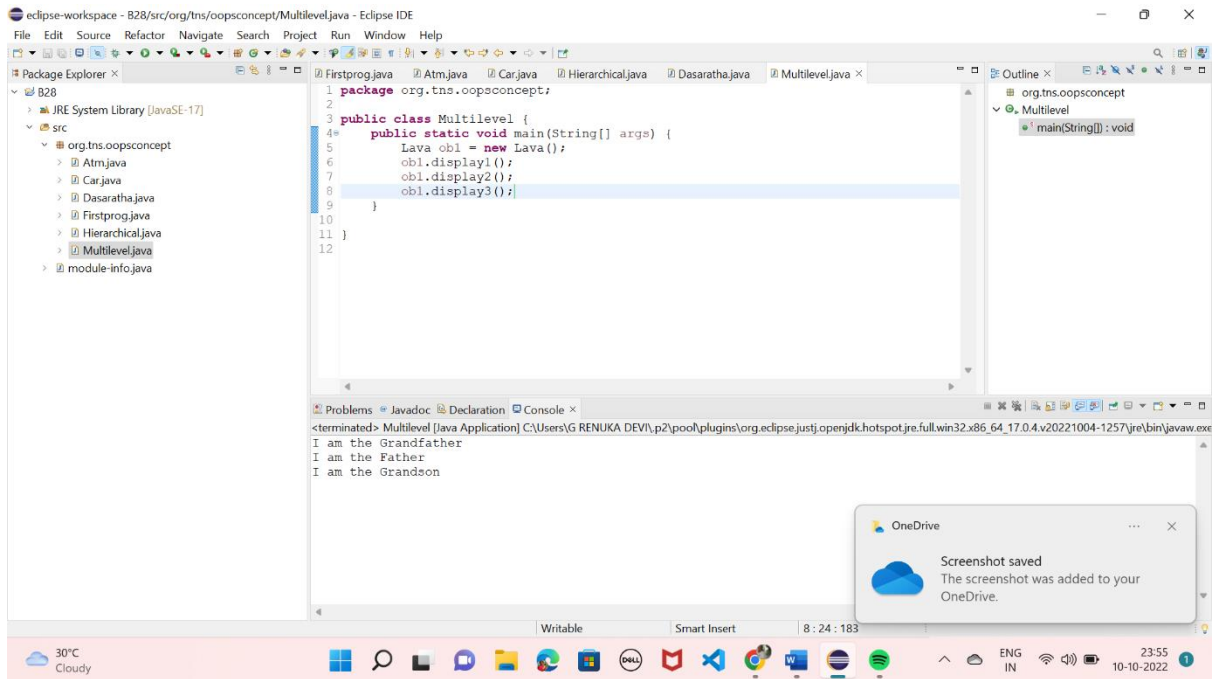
eclipse-workspace - B28/src/org/tns/oopsconcept/Multilevel.java - Eclipse IDE

File Edit Source Refactor Navigate Search Project Run Window Help

Package Explorer ×
B28
JRE System Library [JavaSE-17]
src
org.tns.oopsconcept
Atm.java
Car.java
Dasaratha.java
Firstprog.java
Hierarchical.java
Multilevel.java
module-info.java

Firstprog.java Atm.java Car.java Hierarchical.java Dasaratha.java Multilevel.java ×

1 package org.tns.oopsconcept;
2
3 public class Multilevel {
4 public static void main(String[] args) {
5 Lava ob1 = new Lava();
6 ob1.display1();
7 ob1.display2();
8 ob1.display3();
9 }
10
11 }
12

Outline ×
org.tns.oopsconcept
Multilevel
main(String[]) : void

Problems Javadoc Declaration Console ×
<terminated> Multilevel [Java Application] C:\Users\G RENUKA DEVI\.p2\pool\plugins\org.eclipse.justj.openjdk.hotspot.jre.full.win32.x86_64_17.0.4.v20221004-1257\jre\bin\javaw.exe
I am the Grandfather
I am the Father
I am the Grandson

OneDrive
Screenshot saved
The screenshot was added to your OneDrive.

Writable Smart Insert 8 : 24 : 183

30°C
Cloudy

ENG
IN
23:55
10-10-2022
1